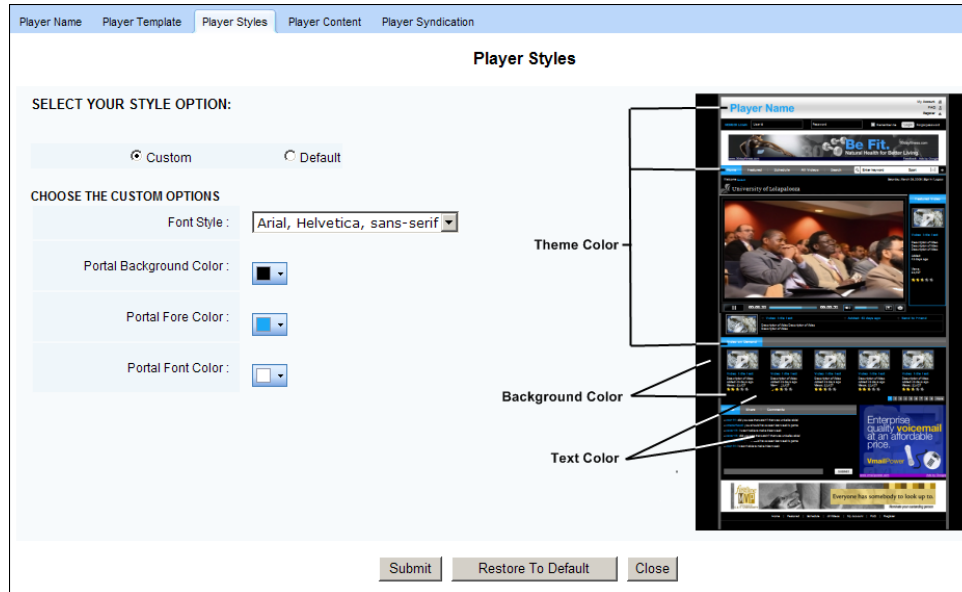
Player Name | Player Template | Player Styles | Player Content | Player Syndication

Player Styles

SELECT YOUR STYLE OPTION:

Custom  Default

CHOOSE THE CUSTOM OPTIONS

Font Style : Arial, Helvetica, sans-serif

Portal Background Color :

Portal Fore Color :

Portal Font Color :

Player Name

Be Fit.

Natural Health for Better Living

University of Lolapalooza

Enterprise quality voicemail at an affordable price.

VmailPower

Everyone has somebody to look up to.

Theme Color

Background Color

Text Color

Submit | Restore To Default | Close